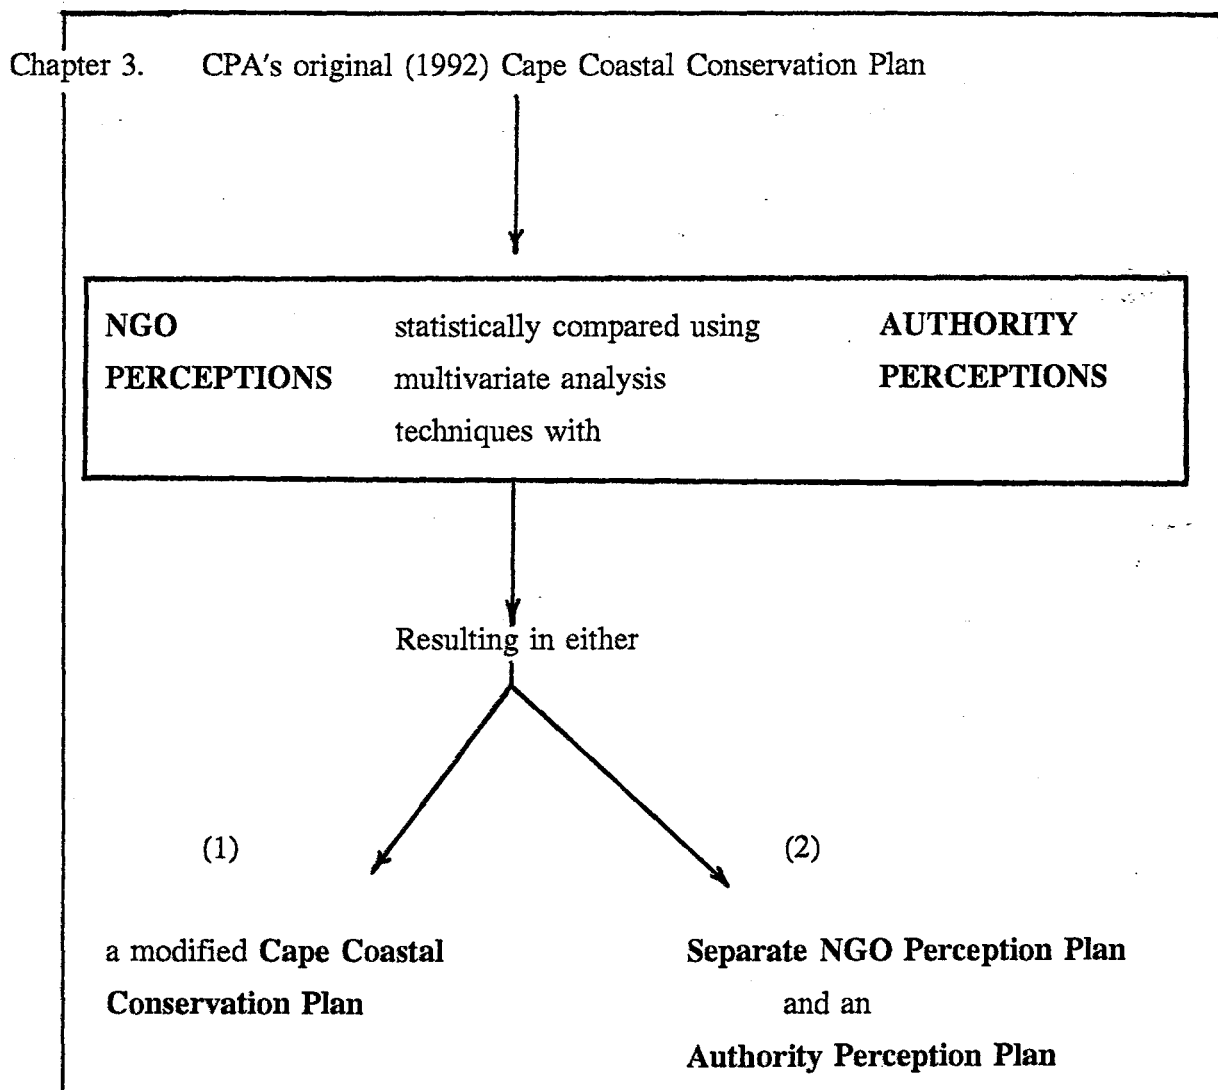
Chapter 3. CPA's original (1992) Cape Coastal Conservation Plan

NGO PERCEPTIONS

statistically compared using multivariate analysis techniques with

AUTHORITY PERCEPTIONS

Resulting in either

(1)

a modified Cape Coastal Conservation Plan

(2)

Separate NGO Perception Plan and an Authority Perception Plan